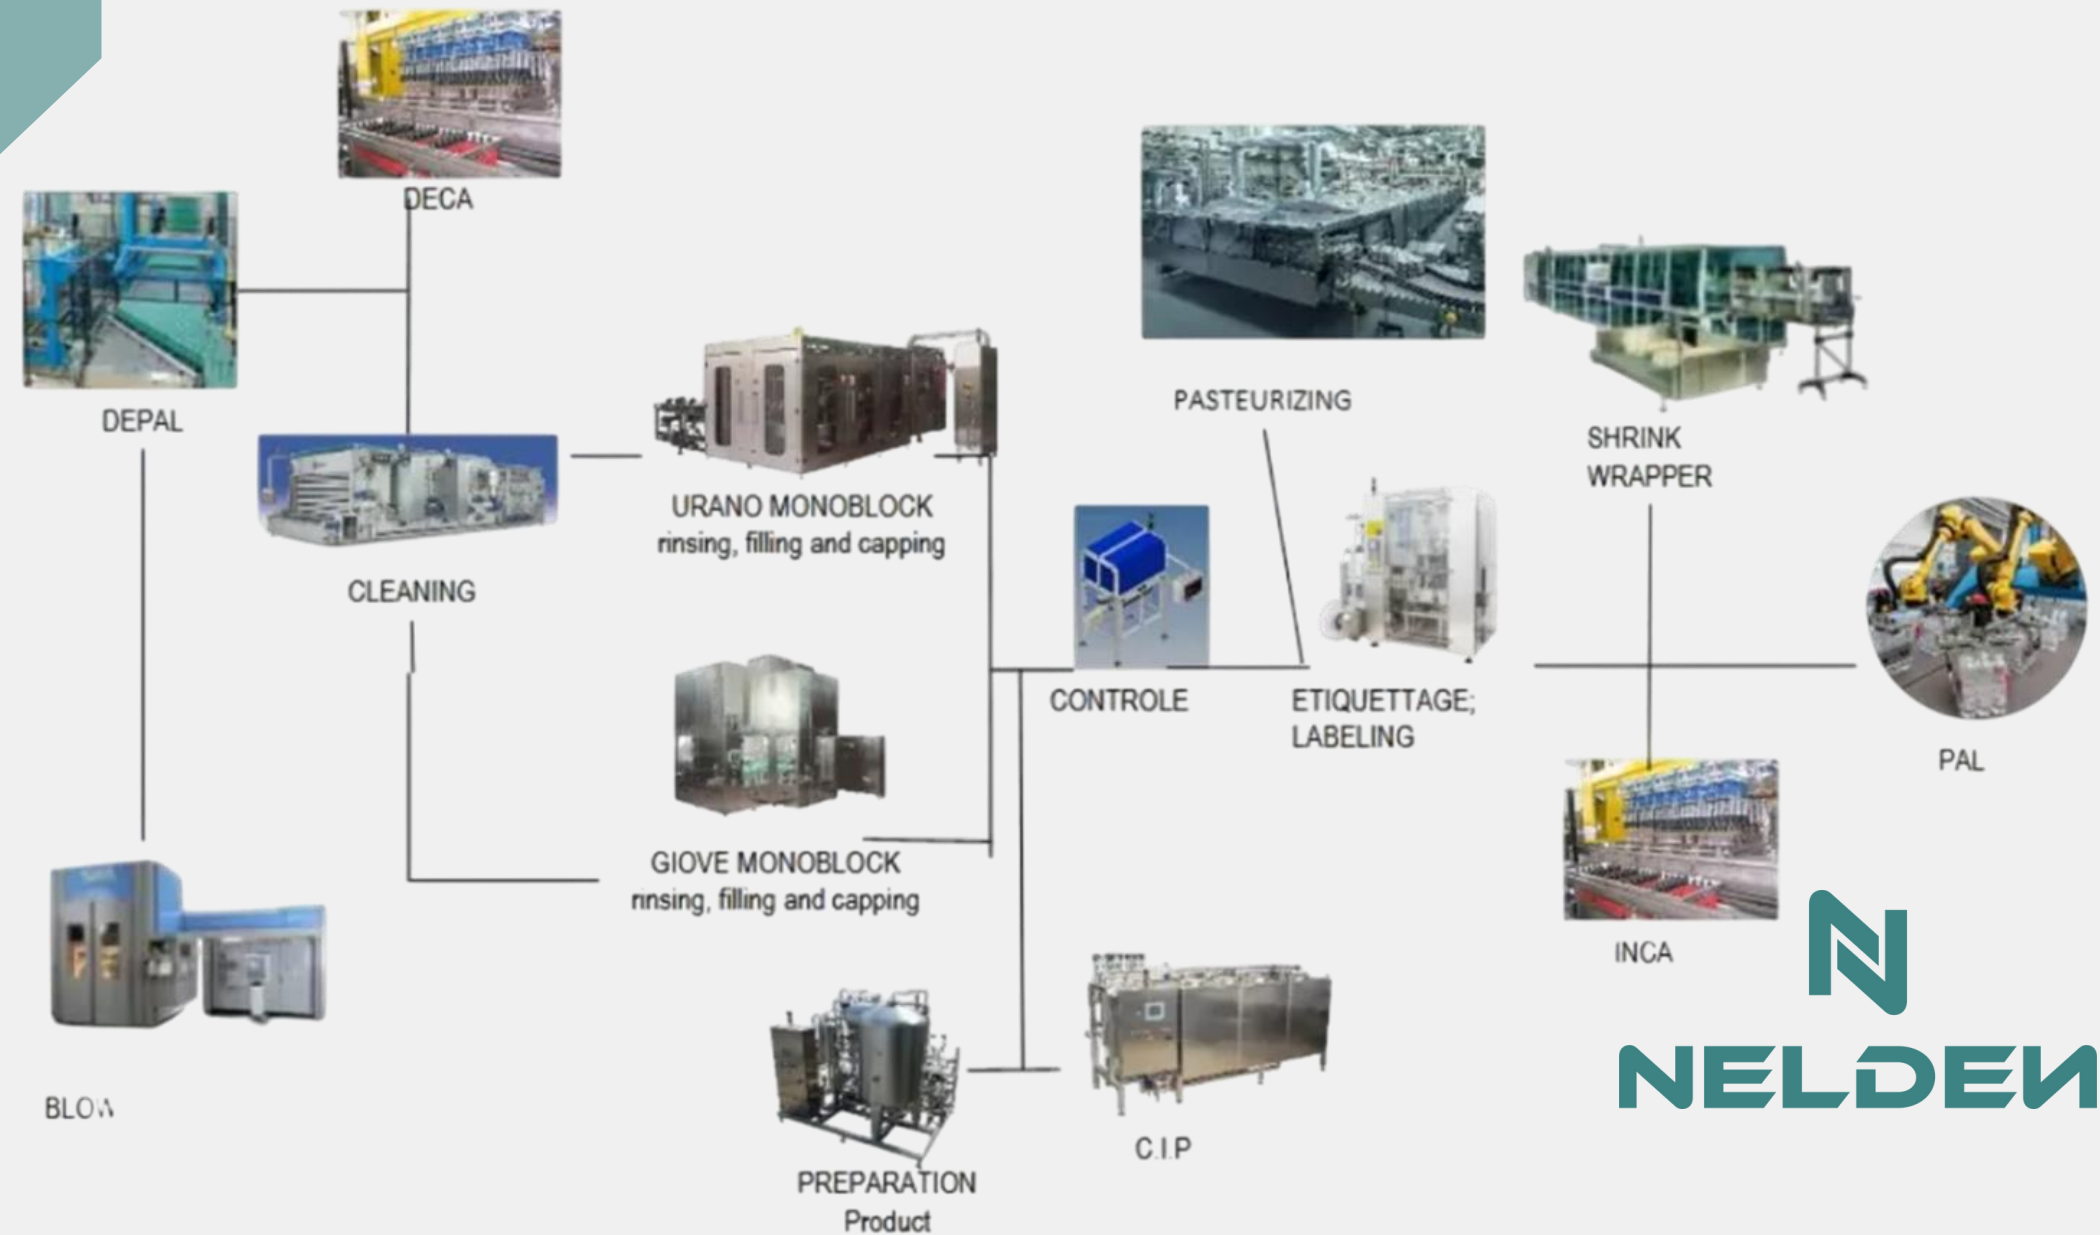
DECA

DEPAL

CLEANING

URANO MONOBLOCK
rinsing, filling and capping

PASTEURIZING

SHRINK
WRAPPER

CONTROLE

ETIQUETTAGE;
LABELING

PAL

GIOVE MONOBLOCK
rinsing, filling and capping

INCA

BLOW

C.I.P

PREPARATION
Product

NELDEN